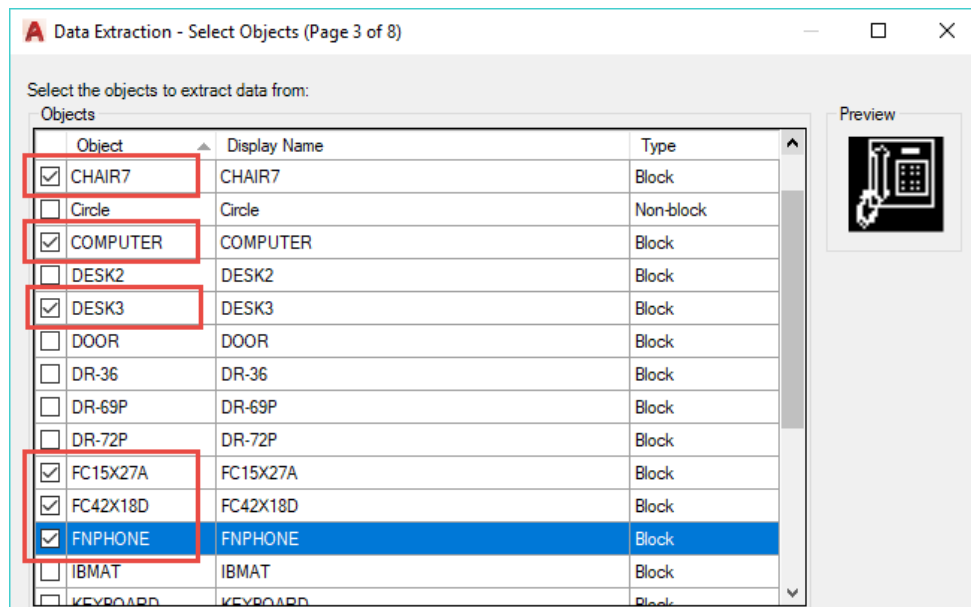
Data Extraction - Select Objects (Page 3 of 8)

Select the objects to extract data from:

Objects

| Object | Display Name | Type |
|---|---|---|
| ☑ CHAIR7 | CHAIR7 | Block |
| ☐ Circle | Circle | Non-block |
| ☑ COMPUTER | COMPUTER | Block |
| ☐ DESK2 | DESK2 | Block |
| ☑ DESK3 | DESK3 | Block |
| ☐ DOOR | DOOR | Block |
| ☐ DR-36 | DR-36 | Block |
| ☐ DR-69P | DR-69P | Block |
| ☐ DR-72P | DR-72P | Block |
| ☑ FC15X27A | FC15X27A | Block |
| ☑ FC42X18D | FC42X18D | Block |
| ☑ FNPHONE | FNPHONE | Block |
| ☐ IBMAT | IBMAT | Block |
| ☐ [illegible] | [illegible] | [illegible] |

Preview